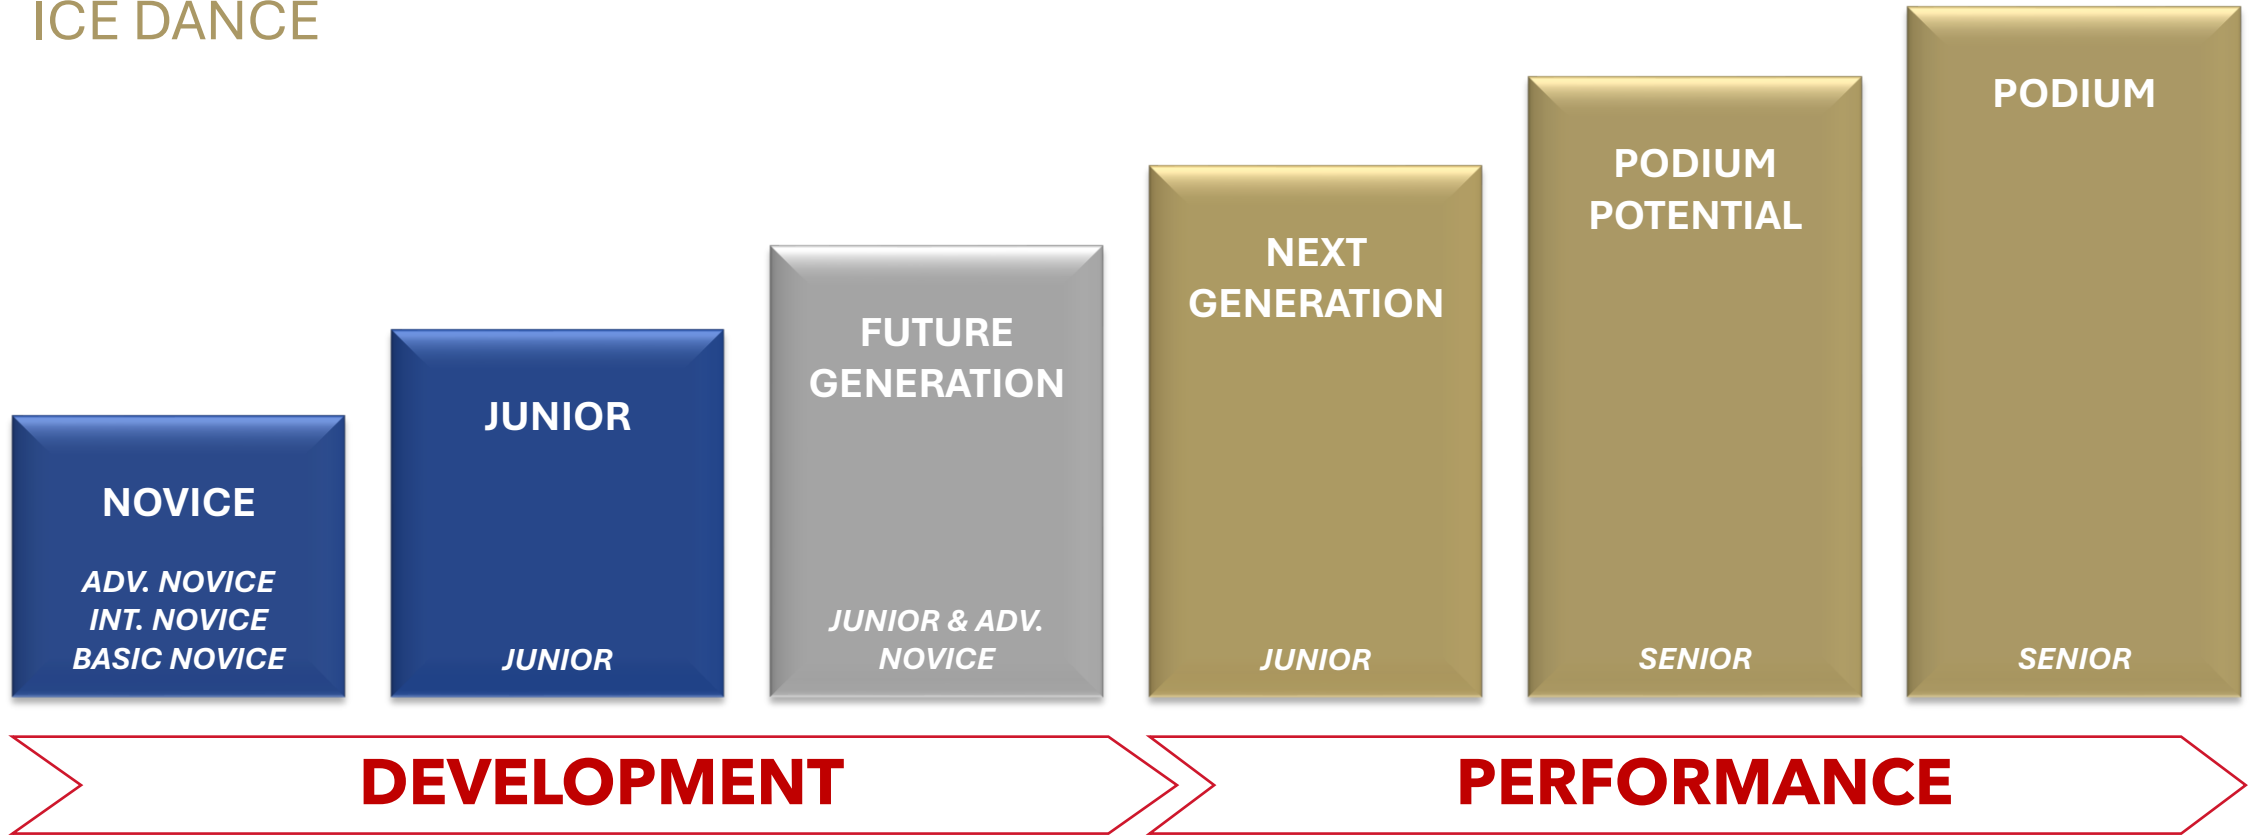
ICE DANCE

NOVICE

ADV. NOVICE
INT. NOVICE
BASIC NOVICE

JUNIOR

JUNIOR

FUTURE GENERATION

JUNIOR & ADV. NOVICE

NEXT GENERATION

JUNIOR

PODIUM POTENTIAL

SENIOR

PODIUM

SENIOR

DEVELOPMENT

PERFORMANCE